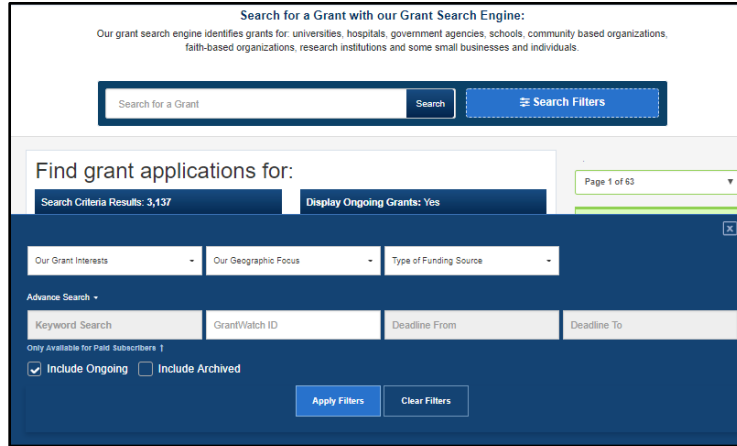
Search for a Grant with our Grant Search Engine:

Our grant search engine identifies grants for: universities, hospitals, government agencies, schools, community based organizations, faith-based organizations, research institutions and some small businesses and individuals.

Search for a Grant

Search

Search Filters

Find grant applications for:

Search Criteria Results: 3,137

Display Ongoing Grants: Yes

Page 1 of 63

X

Our Grant Interests

Our Geographic Focus

Type of Funding Source

Advance Search

Keyword Search

GrantWatch ID

Deadline From

Deadline To

Only Available for Paid Subscribers †

Include Ongoing

Include Archived

Apply Filters

Clear Filters